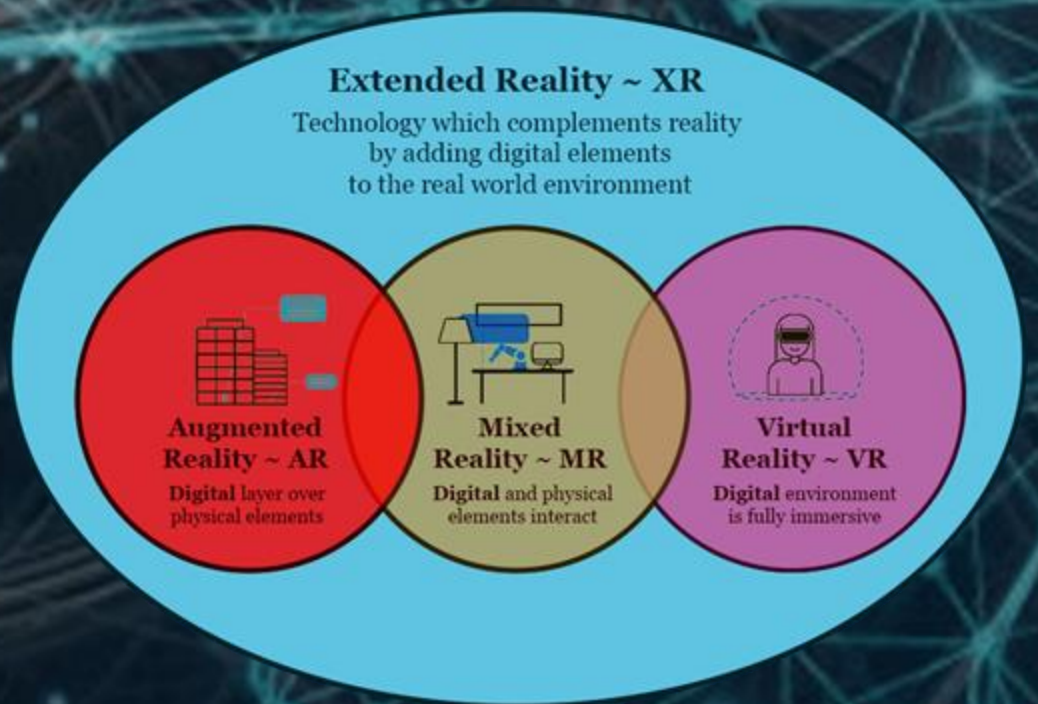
Extended Reality ~ XR

Technology which complements reality by adding digital elements to the real world environment

Augmented Reality ~ AR

Digital layer over physical elements

Mixed Reality ~ MR

Digital and physical elements interact

Virtual Reality ~ VR

Digital environment is fully immersive